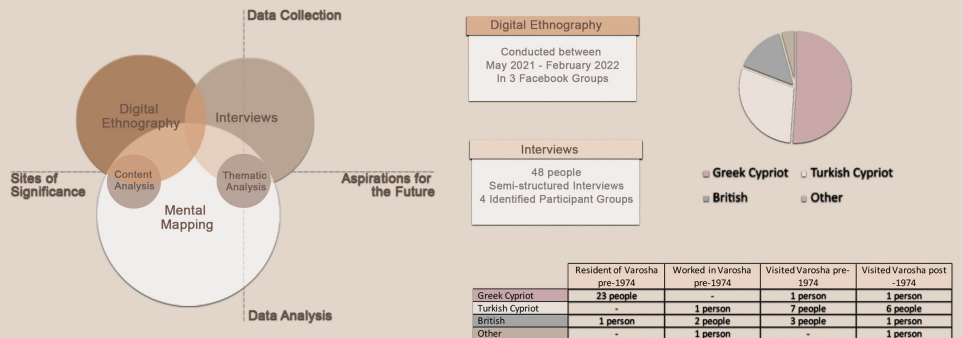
Data Collection

Digital Ethnography

Interviews

Content Analysis

Thematic Analysis

Mental Mapping

Sites of Significance

Aspirations for the Future

Data Analysis

Digital Ethnography

Conducted between May 2021 - February 2022 In 3 Facebook Groups

Interviews

48 people Semi-structured Interviews 4 Identified Participant Groups

Greek Cypriot
Turkish Cypriot
British
Other

| | Resident of Varosha pre-1974 | Worked in Varosha pre-1974 | Visited Varosha pre-1974 | Visited Varosha post -1974 |
|---|---|---|---|---|
| Greek Cypriot | 23 people | - | 1 person | 1 person |
| Turkish Cypriot | - | 1 person | 7 people | 6 people |
| British | 1 person | 2 people | 3 people | 1 person |
| Other | - | 1 person | - | 1 person |